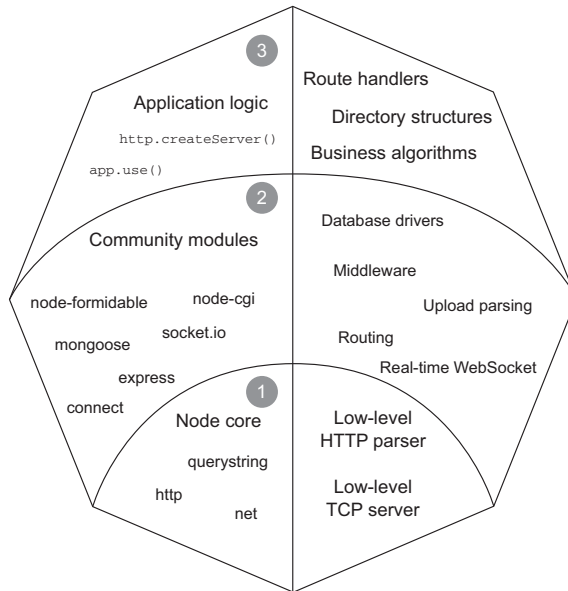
3

Application logic

http.createServer()

app.use()

Route handlers

Directory structures

Business algorithms

2

Community modules

node-formidable

node-cgi

socket.io

mongoose

express

connect

Database drivers

Middleware

Upload parsing

Routing

Real-time WebSocket

1

Node core

querystring

http

net

Low-level HTTP parser

Low-level TCP server